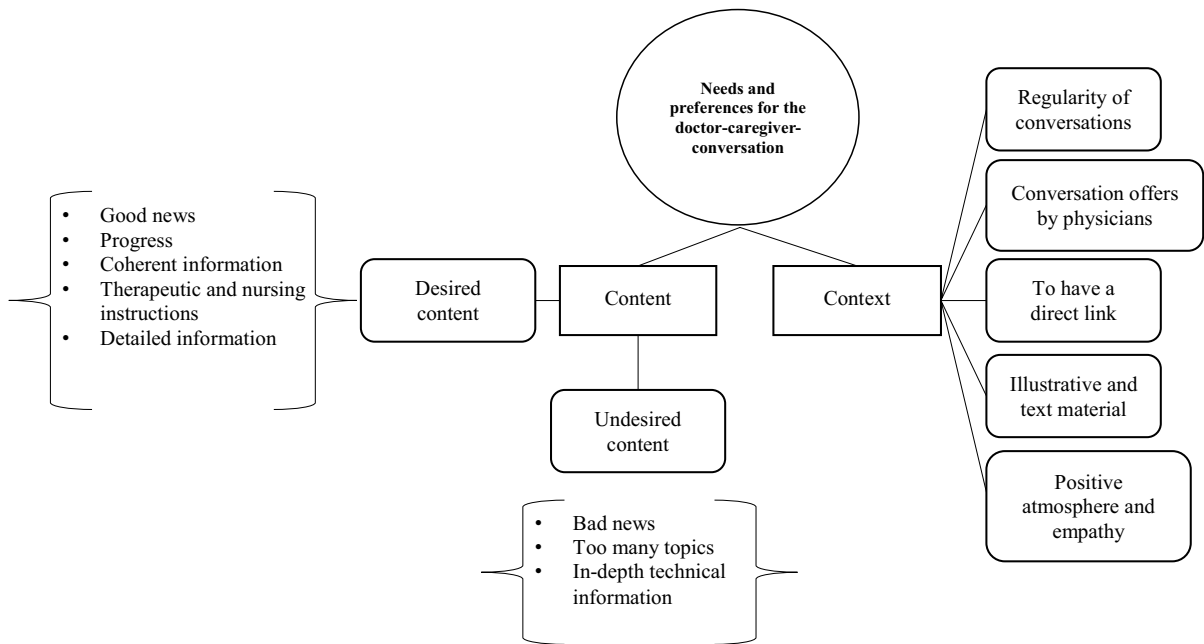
**Needs and preferences for the doctor-caregiver-conversation**

- Good news
- Progress
- Coherent information
- Therapeutic and nursing instructions
- Detailed information

Desired content

Content

Context

Undesired content

- Bad news
- Too many topics
- In-depth technical information

Regularity of conversations

Conversation offers by physicians

To have a direct link

Illustrative and text material

Positive atmosphere and empathy